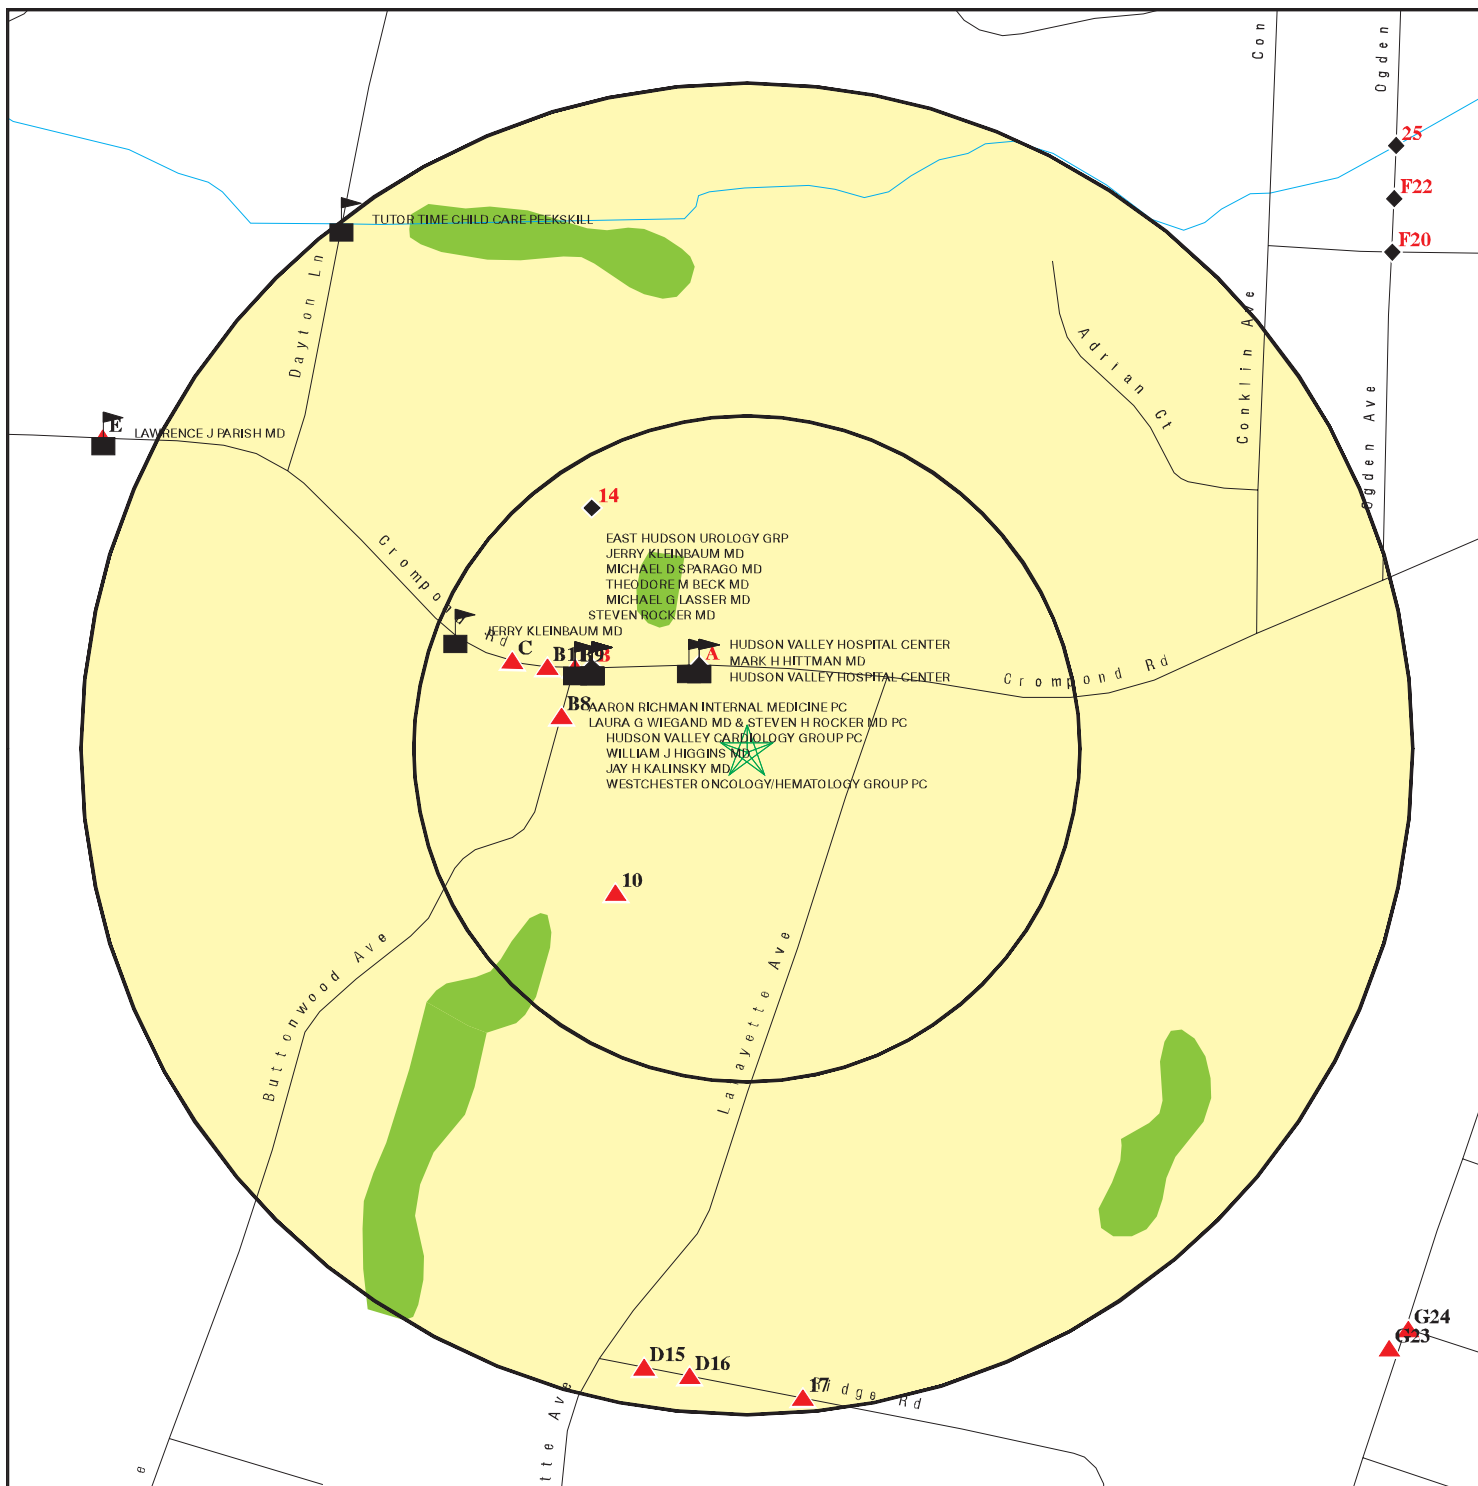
Con
Ogden
25
F22
F20
TUTOR TIME CHILD CARE PEEKSKILL
Dayton Ln
Adrian Ct
Conklin Ave
Ogden Ave
E
LAWRENCE J PARISH MD
14
EAST HUDSON UROLOGY GRP
JERRY KLEINBAUM MD
MICHAEL D SPARAGO MD
THEODORE M BECK MD
MICHAEL G LASSER MD
STEVEN ROCKER MD
Crompond Rd
JERRY KLEINBAUM MD
C
B11
B
A
HUDSON VALLEY HOSPITAL CENTER
MARK H HITTMAN MD
HUDSON VALLEY HOSPITAL CENTER
Crompond Rd
B8
AARON RICHMAN INTERNAL MEDICINE PC
LAURA G WIEGAND MD & STEVEN H ROCKER MD PC
HUDSON VALLEY CARDIOLOGY GROUP PC
WILLIAM J HIGGINS MD
JAY H KALINSKY MD
WESTCHESTER ONCOLOGY/HEMATOLOGY GROUP PC
10
Buttonwood Ave
Lafayette Ave
D15
D16
17
idge Rd
G24
G23
e
tte Ave